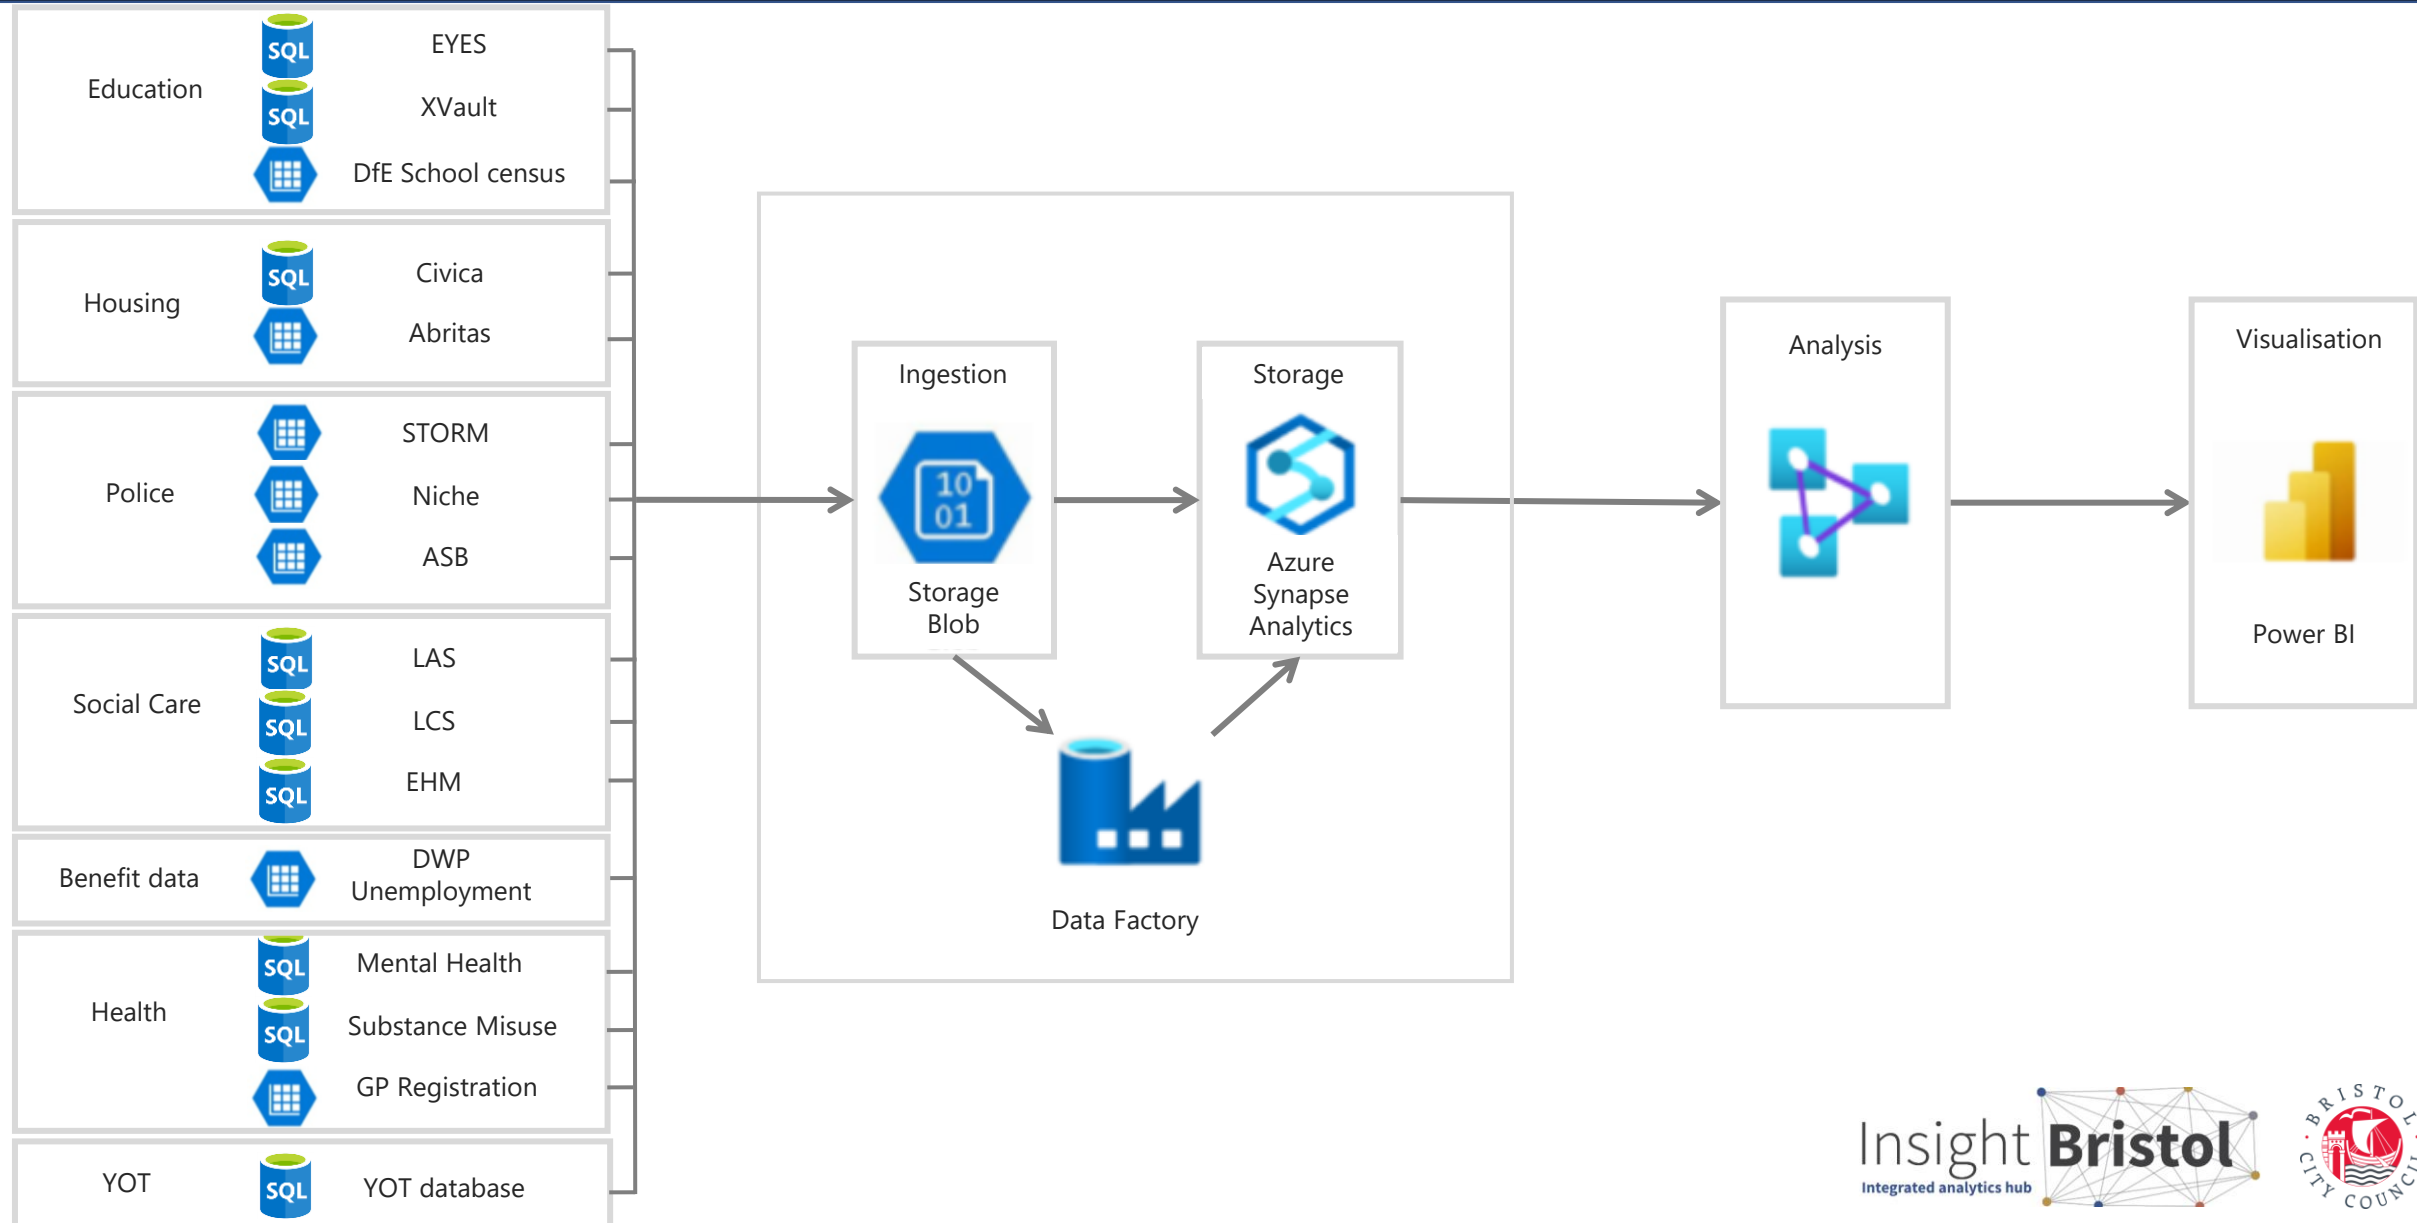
Education
SQL EYES
SQL XVault
DfE School census

Housing
SQL Civica
Abritas

Police
STORM
Niche
ASB

Social Care
SQL LAS
SQL LCS
SQL EHM

Benefit data
DWP Unemployment

Health
SQL Mental Health
SQL Substance Misuse
GP Registration

YOT
SQL YOT database

Ingestion
10 01
Storage Blob

Storage
Azure Synapse Analytics

Data Factory

Analysis

Visualisation
Power BI

Insight Bristol
Integrated analytics hub

BRISTOL CITY COUNCIL